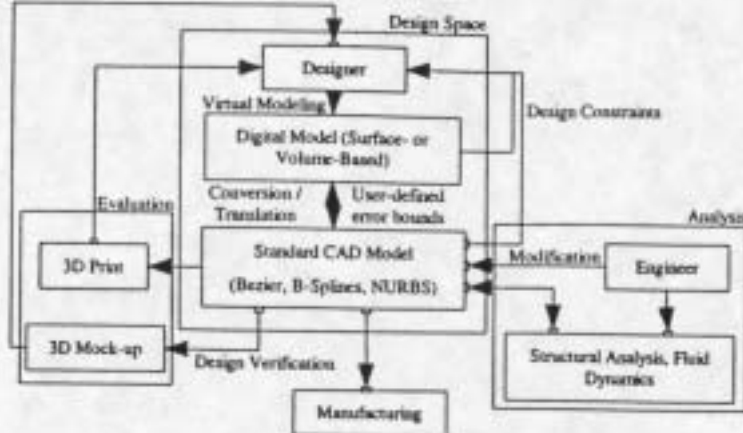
Design Space

Designer

Virtual Modeling

Design Constraints

Digital Model (Surface- or Volume-Based)

Conversion / Translation

User-defined error bounds

Evaluation

Analysis

3D Print

Standard CAD Model

(Bezier, B-Splines, NURBS)

Modification

Engineer

3D Mock-up

Design Verification

Structural Analysis, Fluid Dynamics

Manufacturing